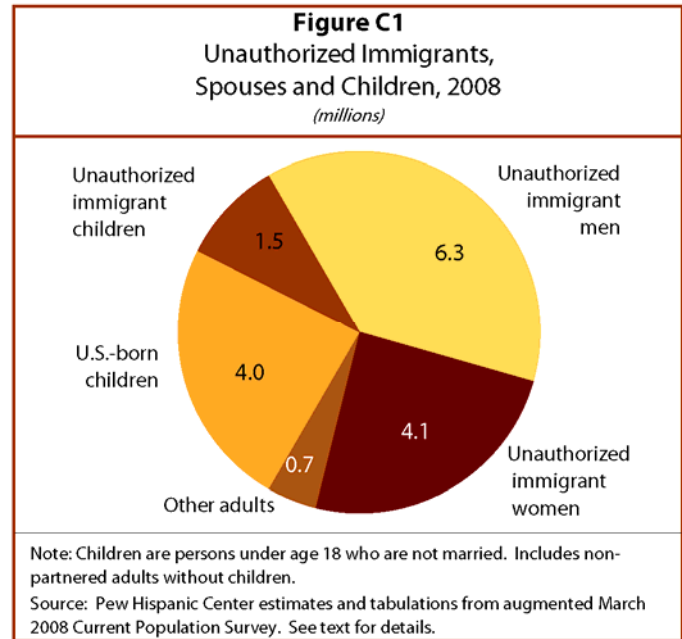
Figure C1
Unauthorized Immigrants, Spouses and Children, 2008
(millions)

Unauthorized immigrant children
1.5

Unauthorized immigrant men
6.3

U.S.-born children
4.0

0.7

4.1

Unauthorized immigrant women

Other adults

Note: Children are persons under age 18 who are not married. Includes nonpartnered adults without children.

Source: Pew Hispanic Center estimates and tabulations from augmented March 2008 Current Population Survey. See text for details.